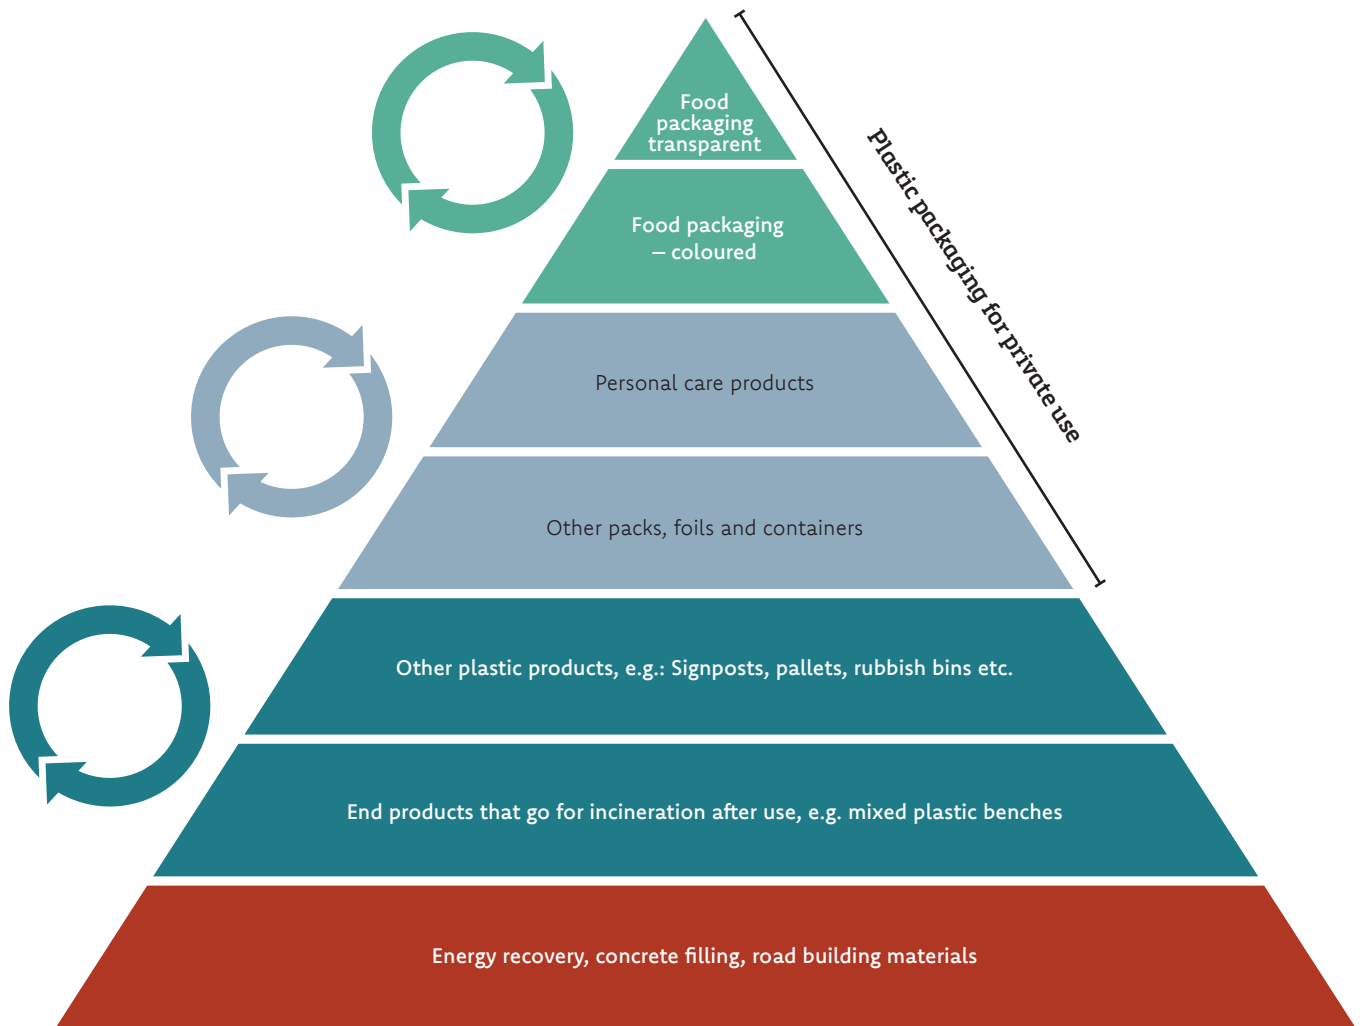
Food packaging transparent

Food packaging – coloured

Personal care products

Other packs, foils and containers

Plastic packaging for private use

Other plastic products, e.g.: Signposts, pallets, rubbish bins etc.

End products that go for incineration after use, e.g. mixed plastic benches

Energy recovery, concrete filling, road building materials